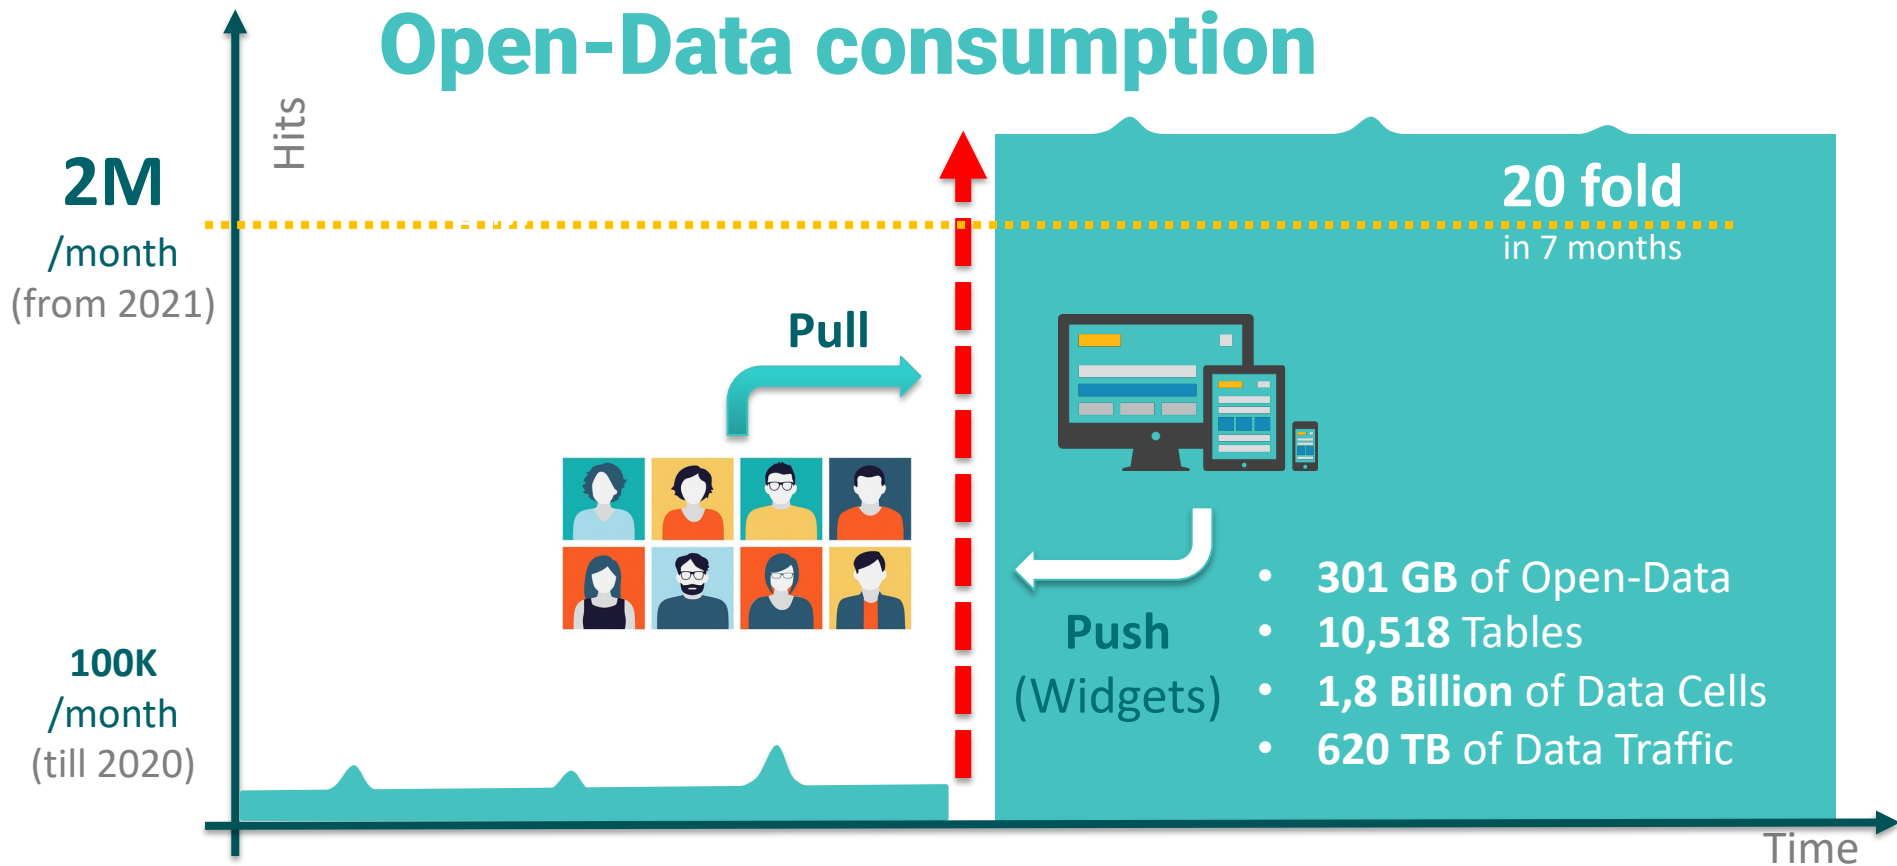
Open-Data consumption

Hits

2M
/month
(from 2021)

100K
/month
(till 2020)

20 fold
in 7 months

Pull

Push
(Widgets)

- **301 GB** of Open-Data
- **10,518** Tables
- **1,8 Billion** of Data Cells
- **620 TB** of Data Traffic

Time